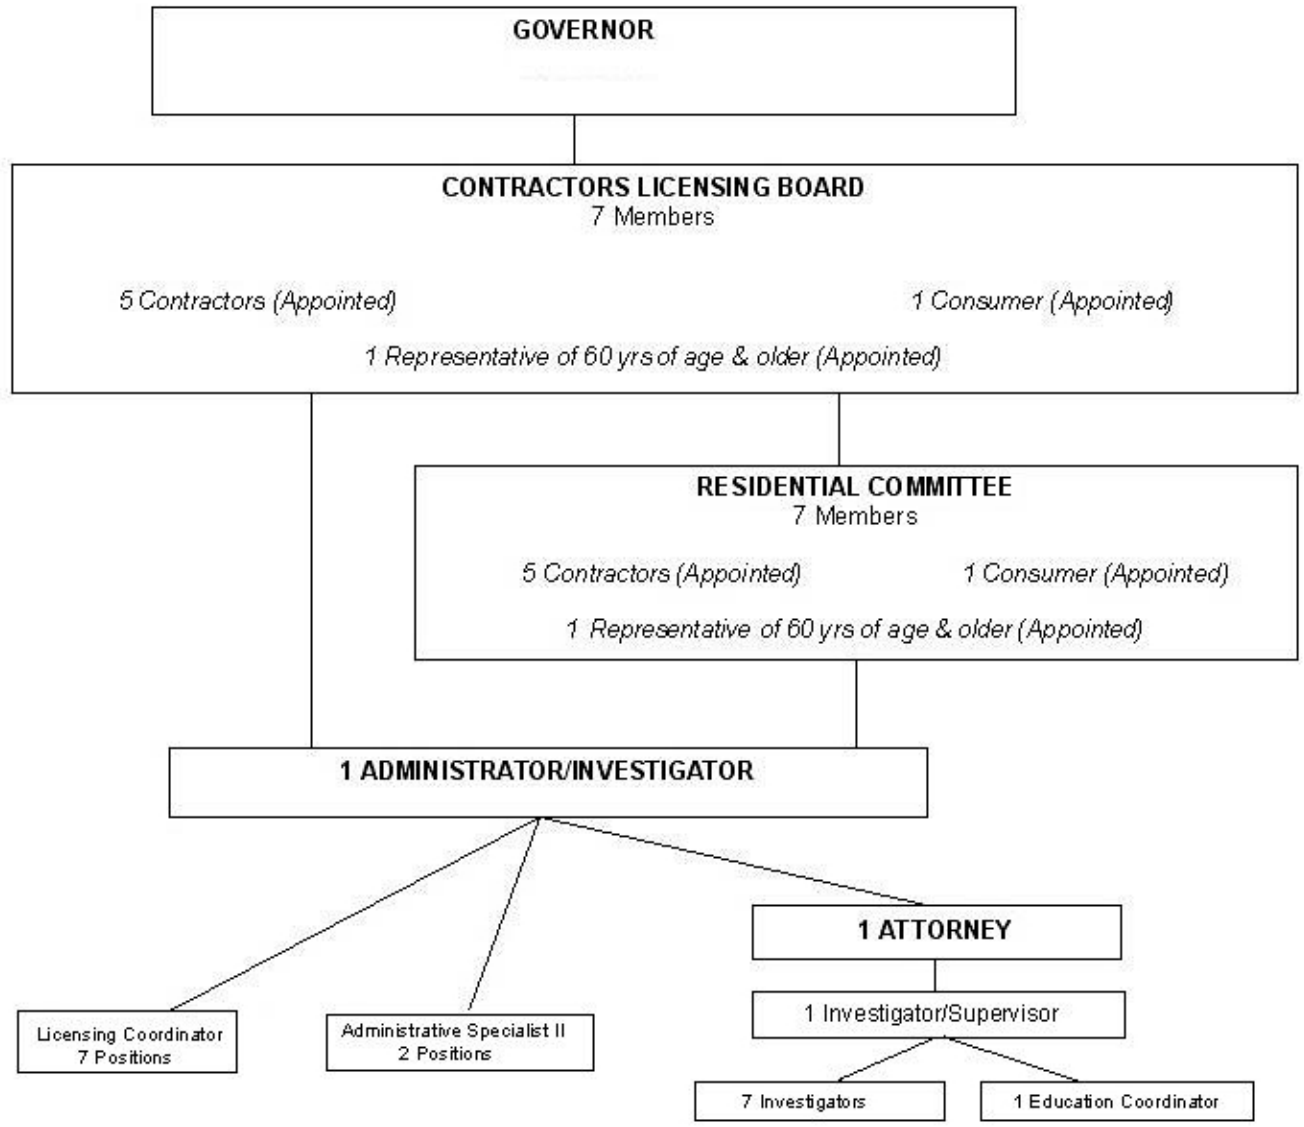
GOVERNOR

CONTRACTORS LICENSING BOARD
7 Members

5 Contractors (Appointed)

1 Consumer (Appointed)

1 Representative of 60 yrs of age & older (Appointed)

RESIDENTIAL COMMITTEE
7 Members

5 Contractors (Appointed)

1 Consumer (Appointed)

1 Representative of 60 yrs of age & older (Appointed)

1 ADMINISTRATOR/INVESTIGATOR

1 ATTORNEY

1 Investigator/Supervisor

Licensing Coordinator
7 Positions

Administrative Specialist II
2 Positions

7 Investigators

1 Education Coordinator